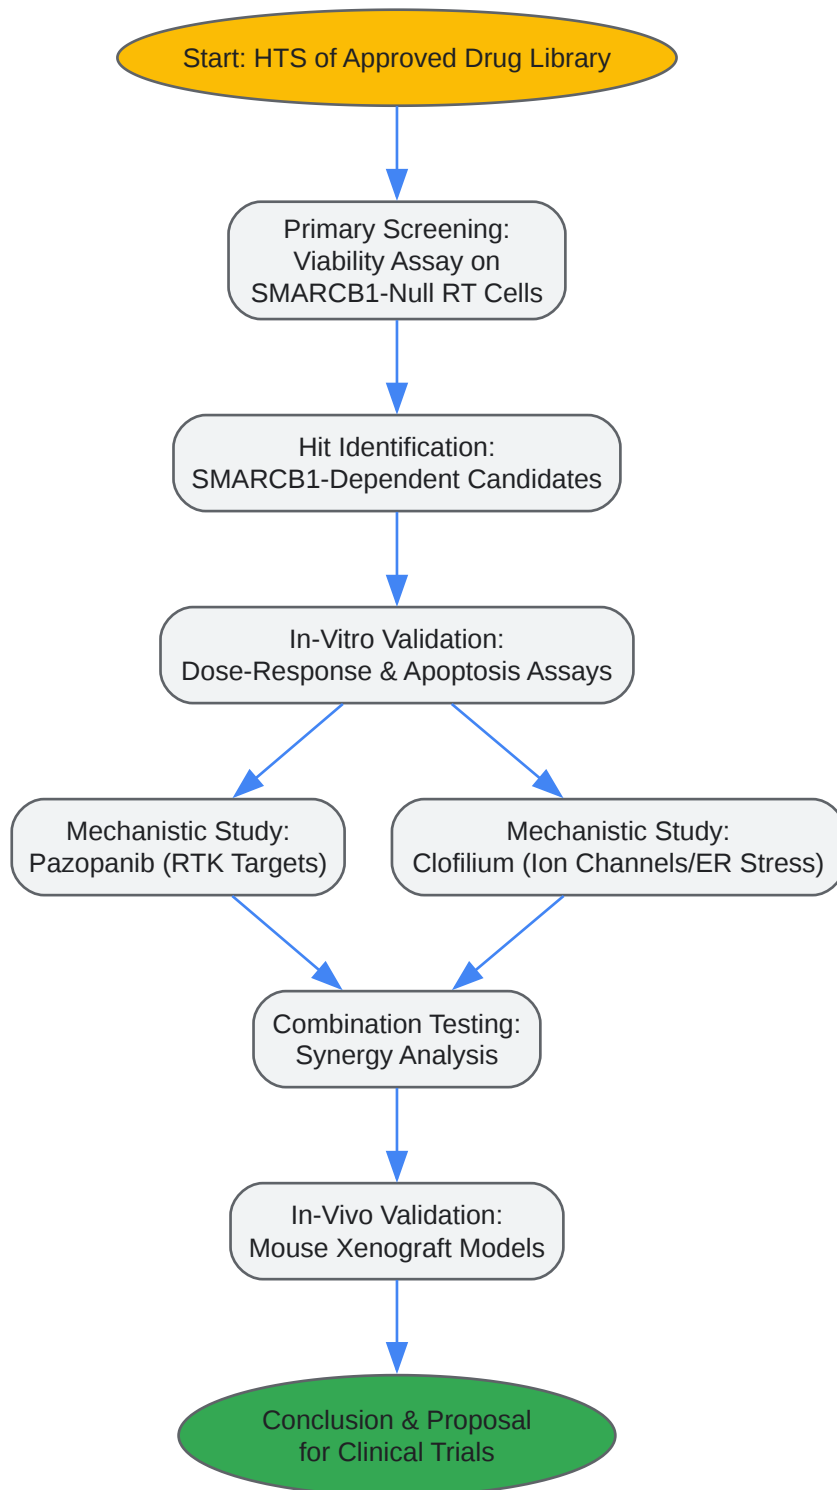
Start: HTS of Approved Drug Library

Primary Screening:
Viability Assay on
SMARCB1-Null RT Cells

Hit Identification:
SMARCB1-Dependent Candidates

In-Vitro Validation:
Dose-Response & Apoptosis Assays

Mechanistic Study:
Pazopanib (RTK Targets)

Mechanistic Study:
Clofilium (Ion Channels/ER Stress)

Combination Testing:
Synergy Analysis

In-Vivo Validation:
Mouse Xenograft Models

Conclusion & Proposal
for Clinical Trials